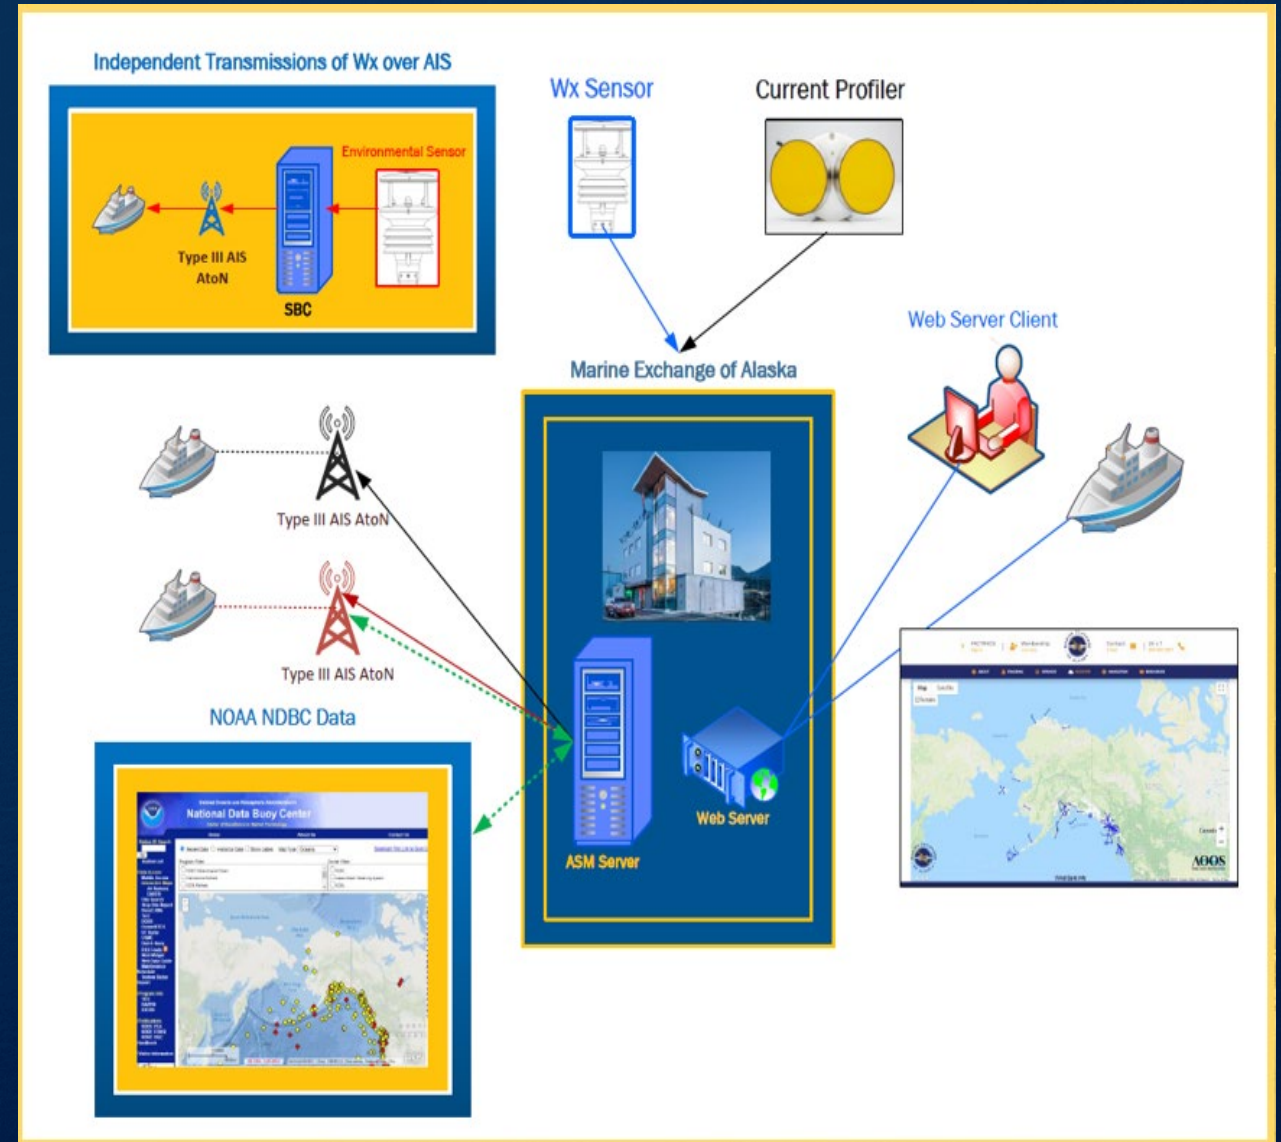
Independent Transmissions of Wx over AIS

Environmental Sensor

Type III AIS AtoN

SBC

Wx Sensor

Current Profiler

Web Server Client

Marine Exchange of Alaska

Type III AIS AtoN

Type III AIS AtoN

NOAA NDBC Data

National Data Buoy Center

ASM Server

Web Server

AOOS